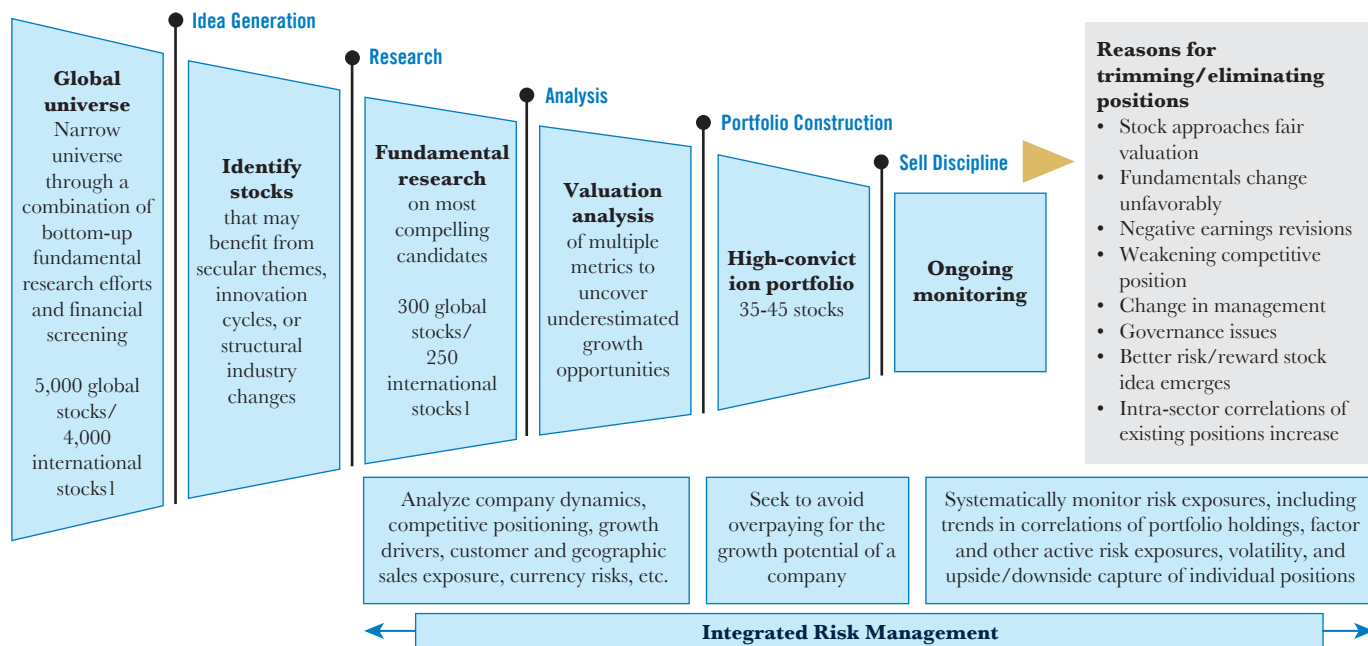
Idea Generation

Research

Analysis

Portfolio Construction

Sell Discipline

Global universe
Narrow universe through a combination of bottom-up fundamental research efforts and financial screening

5,000 global stocks/ 4,000 international stocks1

Identify stocks that may benefit from secular themes, innovation cycles, or structural industry changes

Fundamental research on most compelling candidates

300 global stocks/ 250 international stocks1

Valuation analysis of multiple metrics to uncover underestimated growth opportunities

High-conviction portfolio
35-45 stocks

Ongoing monitoring

Reasons for trimming/eliminating positions
• Stock approaches fair valuation
• Fundamentals change unfavorably
• Negative earnings revisions
• Weakening competitive position
• Change in management
• Governance issues
• Better risk/reward stock idea emerges
• Intra-sector correlations of existing positions increase

Analyze company dynamics, competitive positioning, growth drivers, customer and geographic sales exposure, currency risks, etc.

Seek to avoid overpaying for the growth potential of a company

Systematically monitor risk exposures, including trends in correlations of portfolio holdings, factor and other active risk exposures, volatility, and upside/downside capture of individual positions

Integrated Risk Management